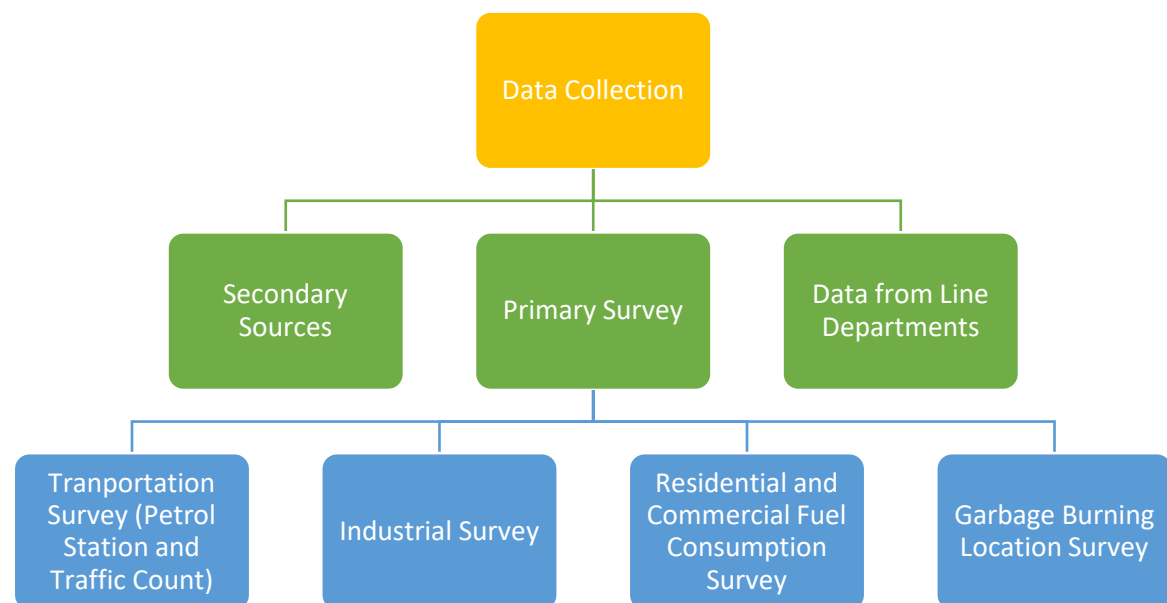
Data Collection

Secondary Sources

Primary Survey

Data from Line Departments

Tranportation Survey (Petrol Station and Traffic Count)

Industrial Survey

Residential and Commercial Fuel Consumption Survey

Garbage Burning Location Survey